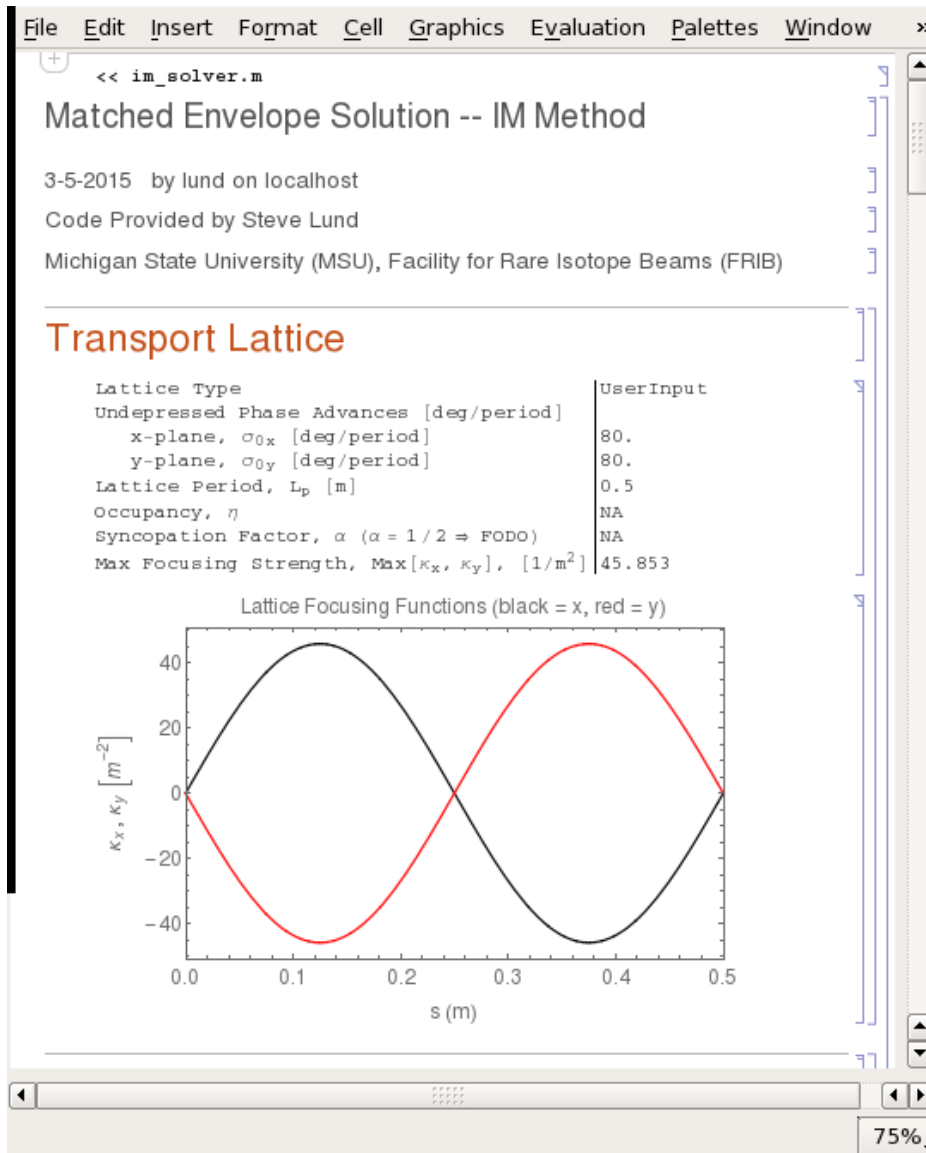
File Edit Insert Format Cell Graphics Evaluation Palettes Window »

<< im_solver.m

Matched Envelope Solution -- IM Method

3-5-2015 by lund on localhost

Code Provided by Steve Lund

Michigan State University (MSU), Facility for Rare Isotope Beams (FRIB)

Transport Lattice

| | |
|---|---|
| Lattice Type | UserInput |
| Undepressed Phase Advances [deg/period] | |
| x-plane, $\sigma_{0x}$ [deg/period] | 80. |
| y-plane, $\sigma_{0y}$ [deg/period] | 80. |
| Lattice Period, $L_p$ [m] | 0.5 |
| Occupancy, $\eta$ | NA |
| Syncopation Factor, $\alpha$ ($\alpha = 1/2 \Rightarrow$ FODO) | NA |
| Max Focusing Strength, Max[$\kappa_x$, $\kappa_y$], [$1/m^2$] | 45.853 |

Lattice Focusing Functions (black = x, red = y)

40
20
0
−20
−40

$\kappa_x$, $\kappa_y$ $[m^{-2}]$

0.0 0.1 0.2 0.3 0.4 0.5

s (m)

75%